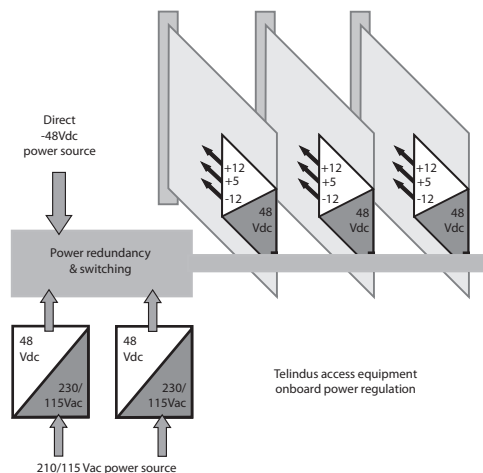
Direct
-48Vdc
power source

+12
+5
-12
48
Vdc

+12
+5
-12
48
Vdc

+12
+5
-12
48
Vdc

Power redundancy
& switching

48
Vdc
230/
115Vac

48
Vdc
230/
115Vac

Telindus access equipment
onboard power regulation

210/115 Vac power source